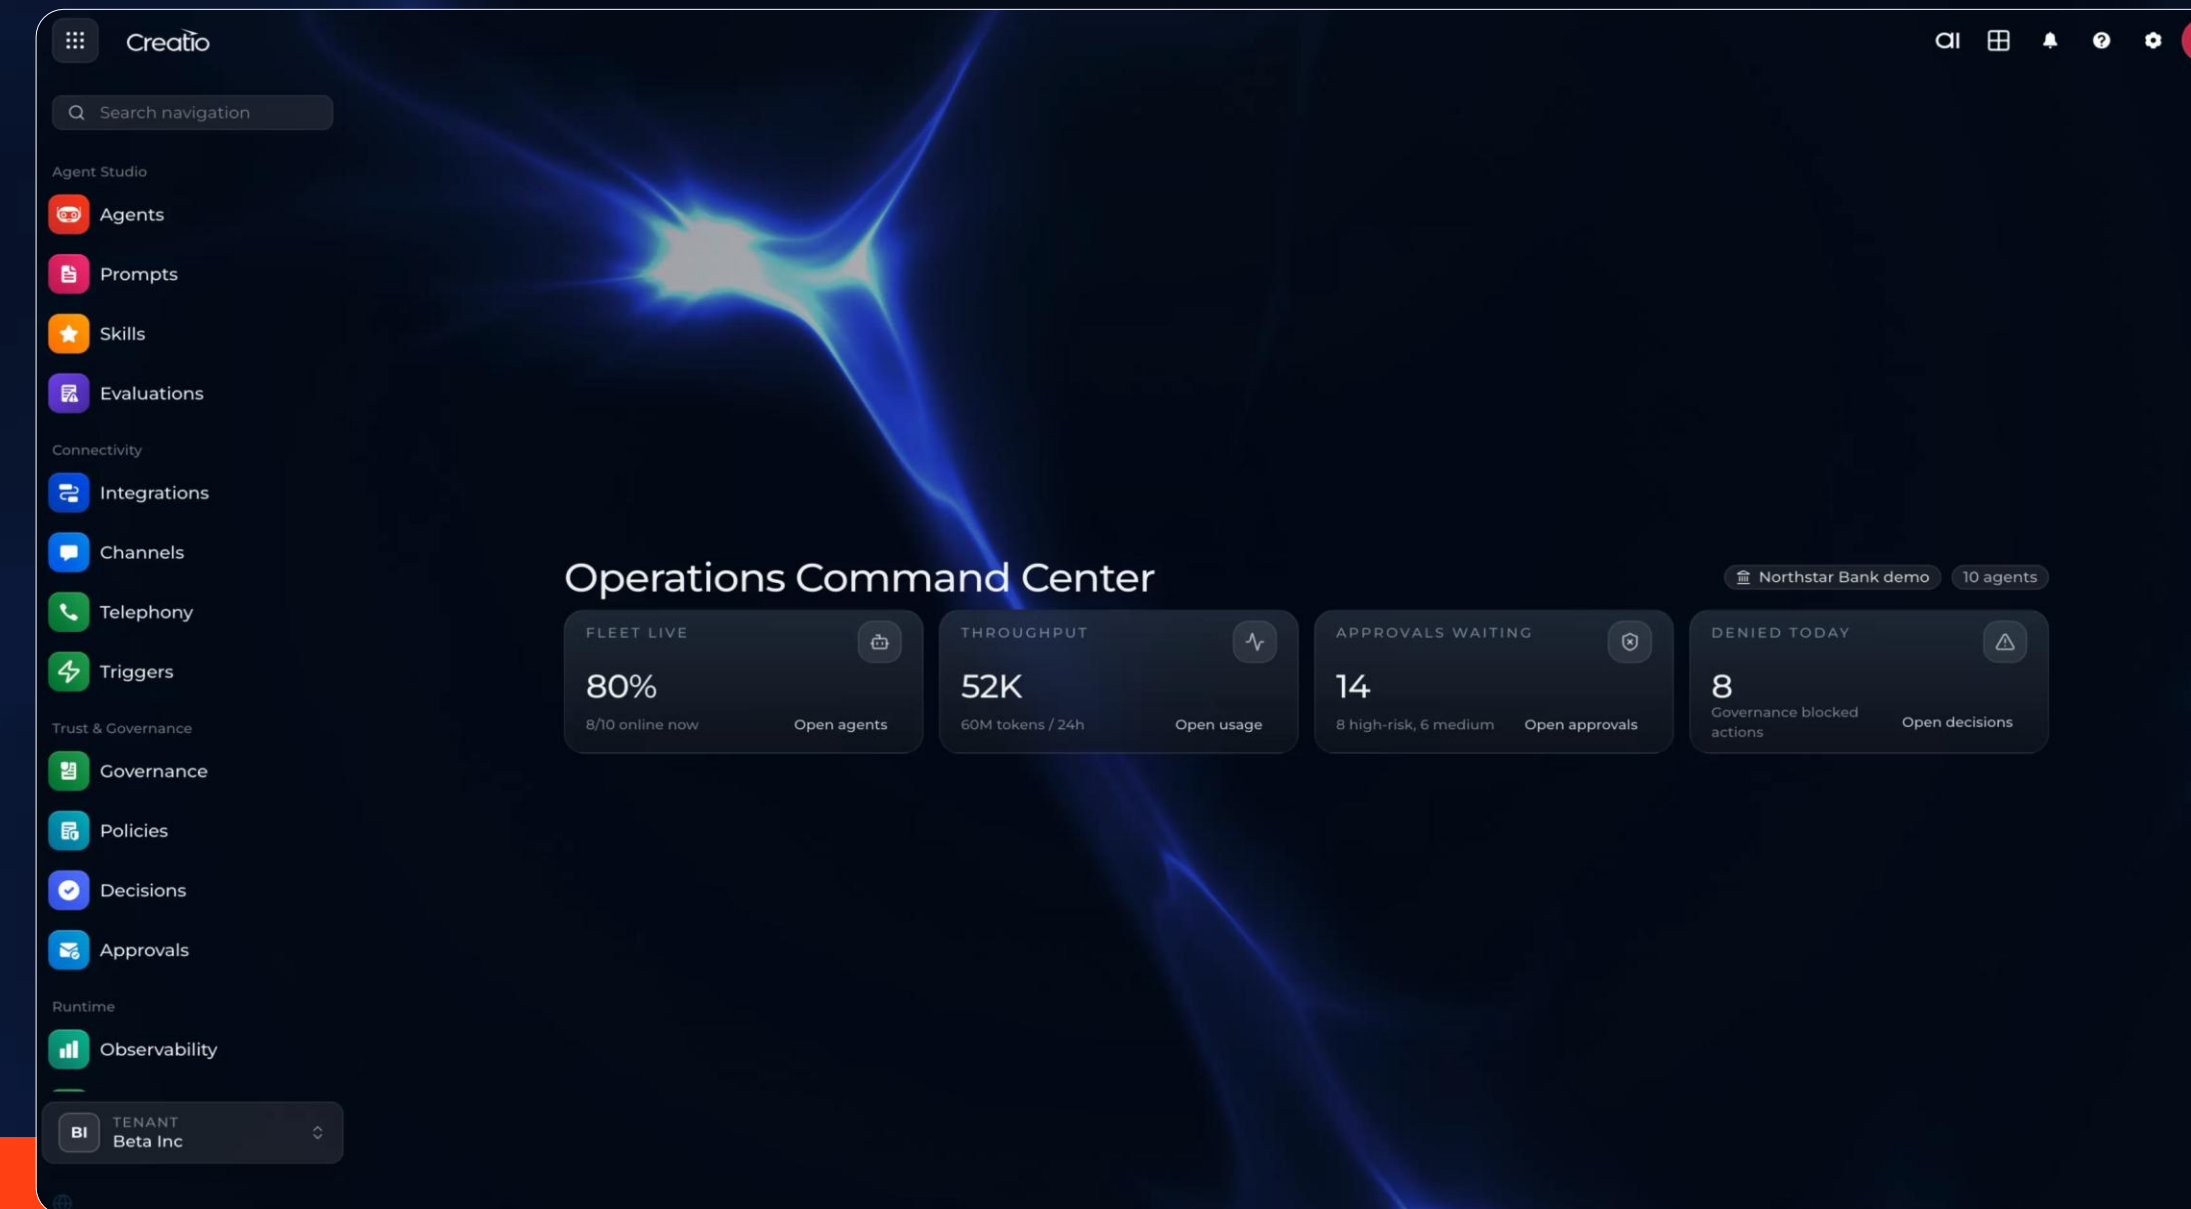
Creatio

ai

Search navigation

Agent Studio

Agents

Prompts

Skills

Evaluations

Connectivity

Integrations

Channels

Telephony

Triggers

Trust & Governance

Governance

Policies

Decisions

Approvals

Runtime

Observability

BI TENANT
Beta Inc

Operations Command Center

Northstar Bank demo

10 agents

| FLEET LIVE | THROUGHPUT | APPROVALS WAITING | DENIED TODAY |
|---|---|---|---|
| 80% | 52K | 14 | 8 |
| 8/10 online now | 60M tokens / 24h | 8 high-risk, 6 medium | Governance blocked actions |
| Open agents | Open usage | Open approvals | Open decisions |